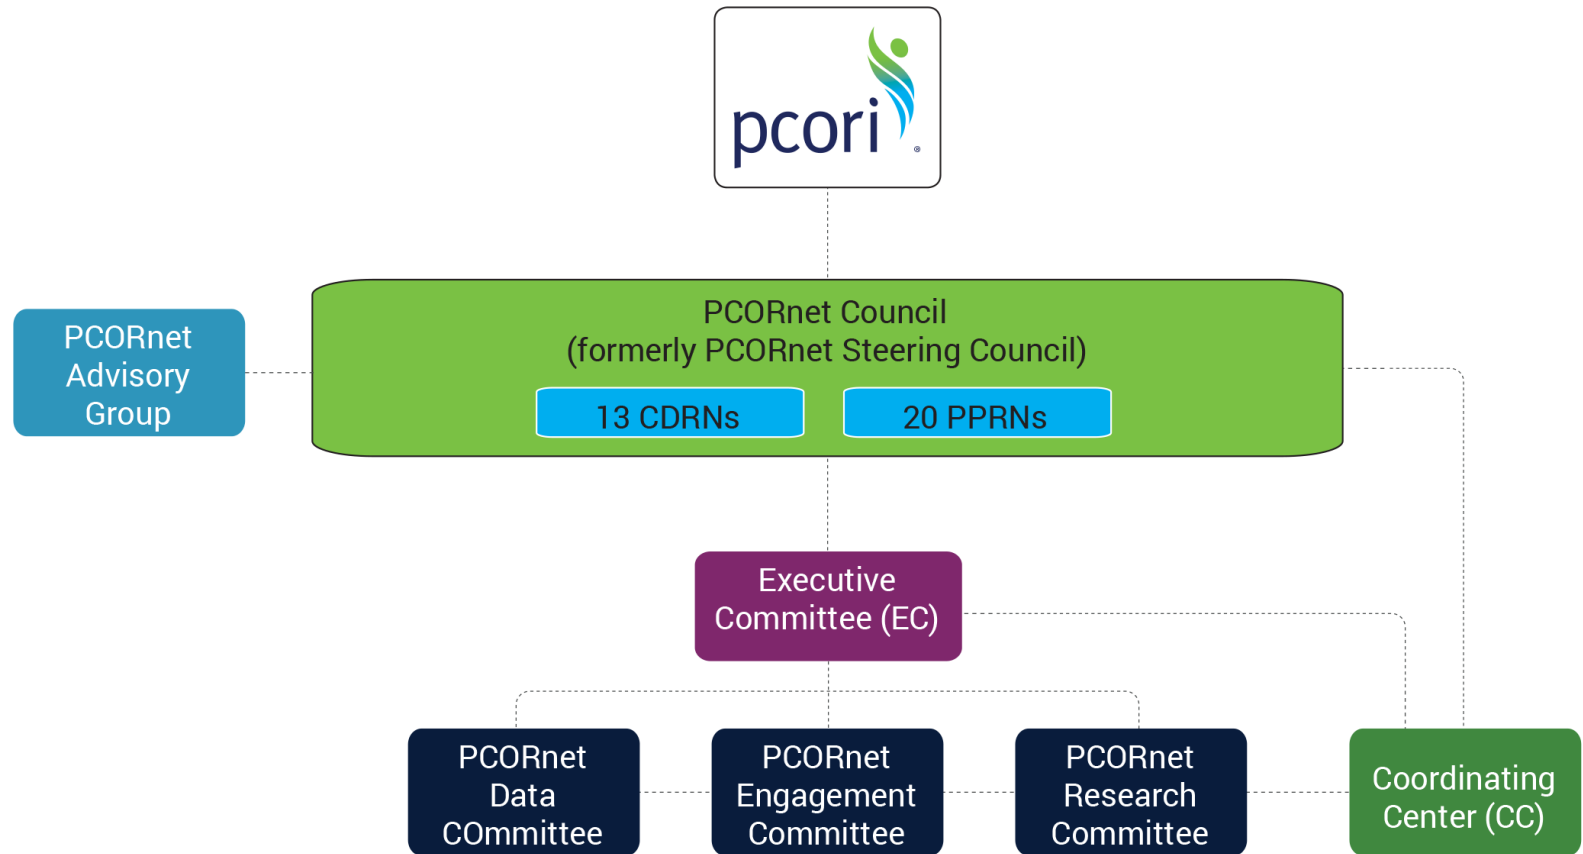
pcori

PCORnet Advisory Group

PCORnet Council (formerly PCORnet Steering Council)

13 CDRNs

20 PPRNs

Executive Committee (EC)

PCORnet Data COmmittee

PCORnet Engagement Committee

PCORnet Research Committee

Coordinating Center (CC)